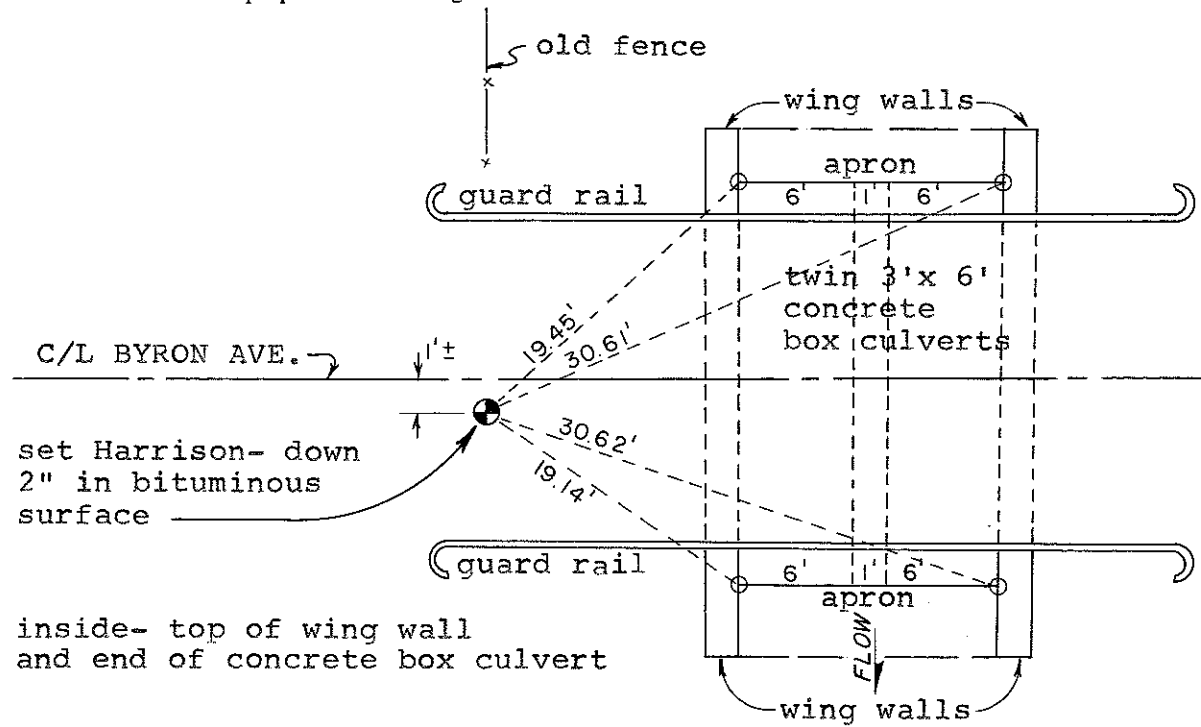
old fence

wing walls

apron

guard rail

6'

1'

6'

twin 3'x 6' concrete box culverts

19.45'

30.61'

C/L BYRON AVE.

1'±

set Harrison- down 2" in bituminous surface

30.62'

19.14'

guard rail

6'

1'

6'

apron

FLOW

inside- top of wing wall and end of concrete box culvert

wing walls